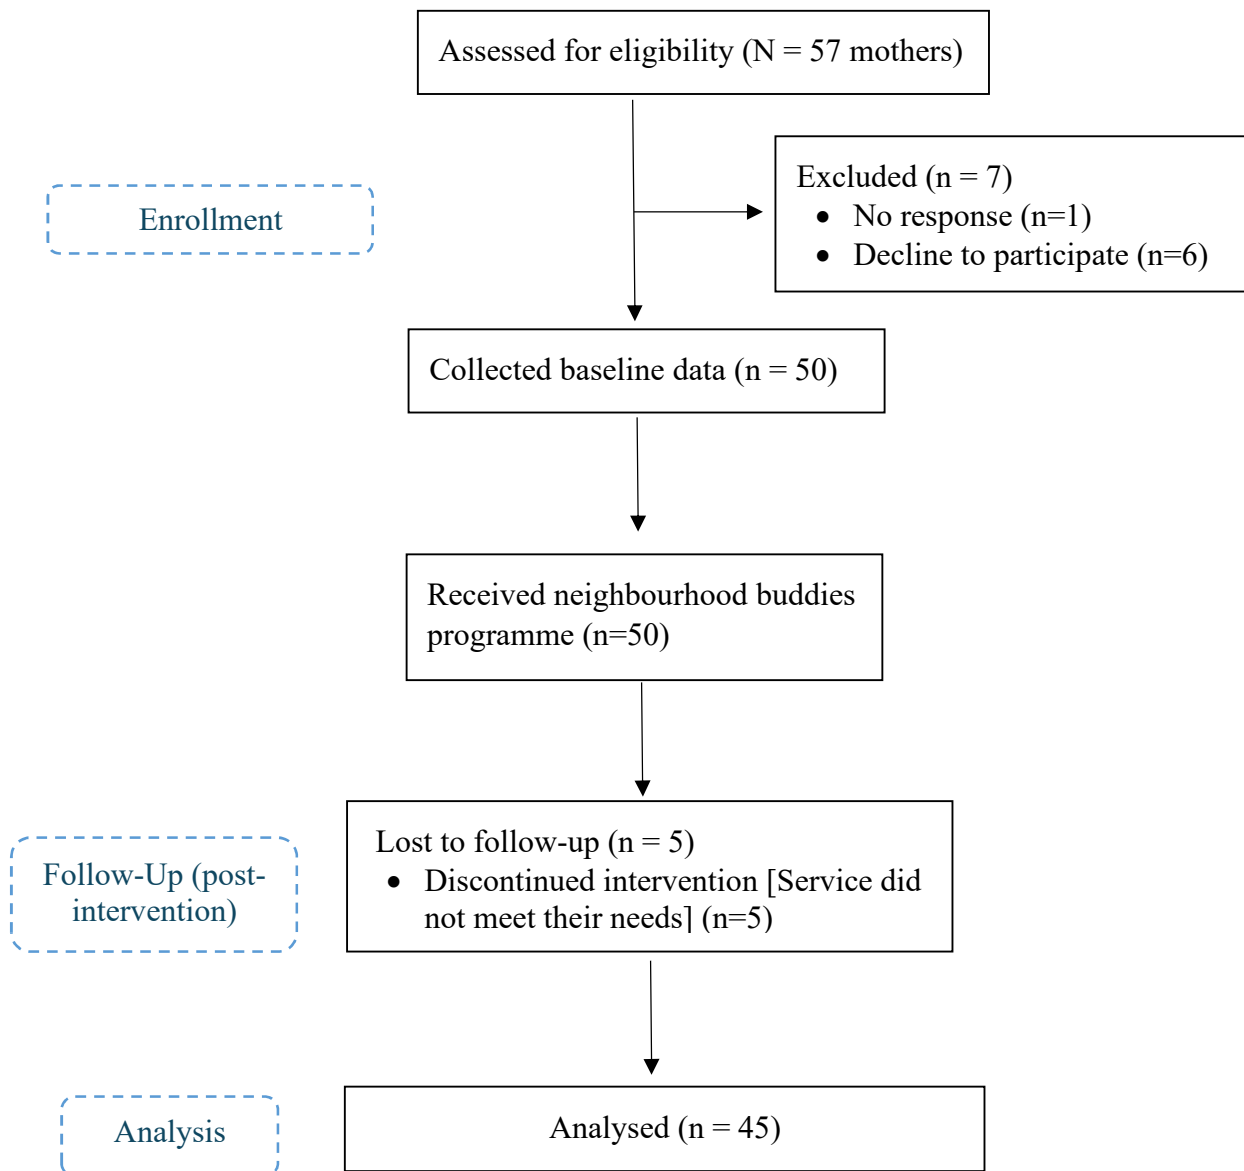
Assessed for eligibility (N = 57 mothers)

Enrollment

Excluded (n = 7)
- No response (n=1)
- Decline to participate (n=6)

Collected baseline data (n = 50)

Received neighbourhood buddies programme (n=50)

Follow-Up (post-intervention)

Lost to follow-up (n = 5)
- Discontinued intervention [Service did not meet their needs] (n=5)

Analysis

Analysed (n = 45)